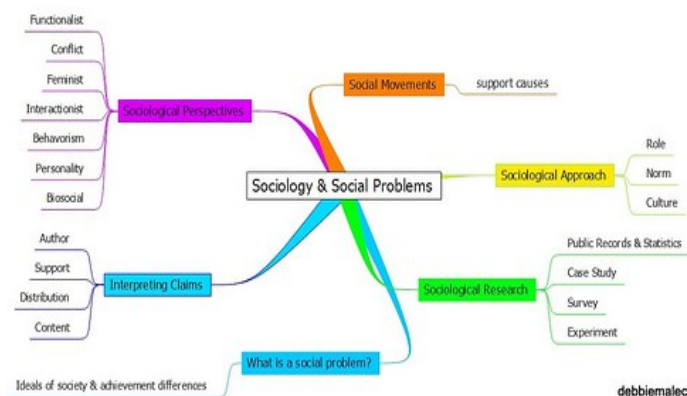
Sociology & Social Problems

Sociological Perspectives
Functionalist
Conflict
Feminist
Interactionist
Behavorism
Personality
Biosocial

Social Movements
support causes

Sociological Approach
Role
Norm
Culture

Interpreting Claims
Author
Support
Distribution
Content

Sociological Research
Public Records & Statistics
Case Study
Survey
Experiment

What is a social problem?
Ideals of society & achievement differences

debbiemalec